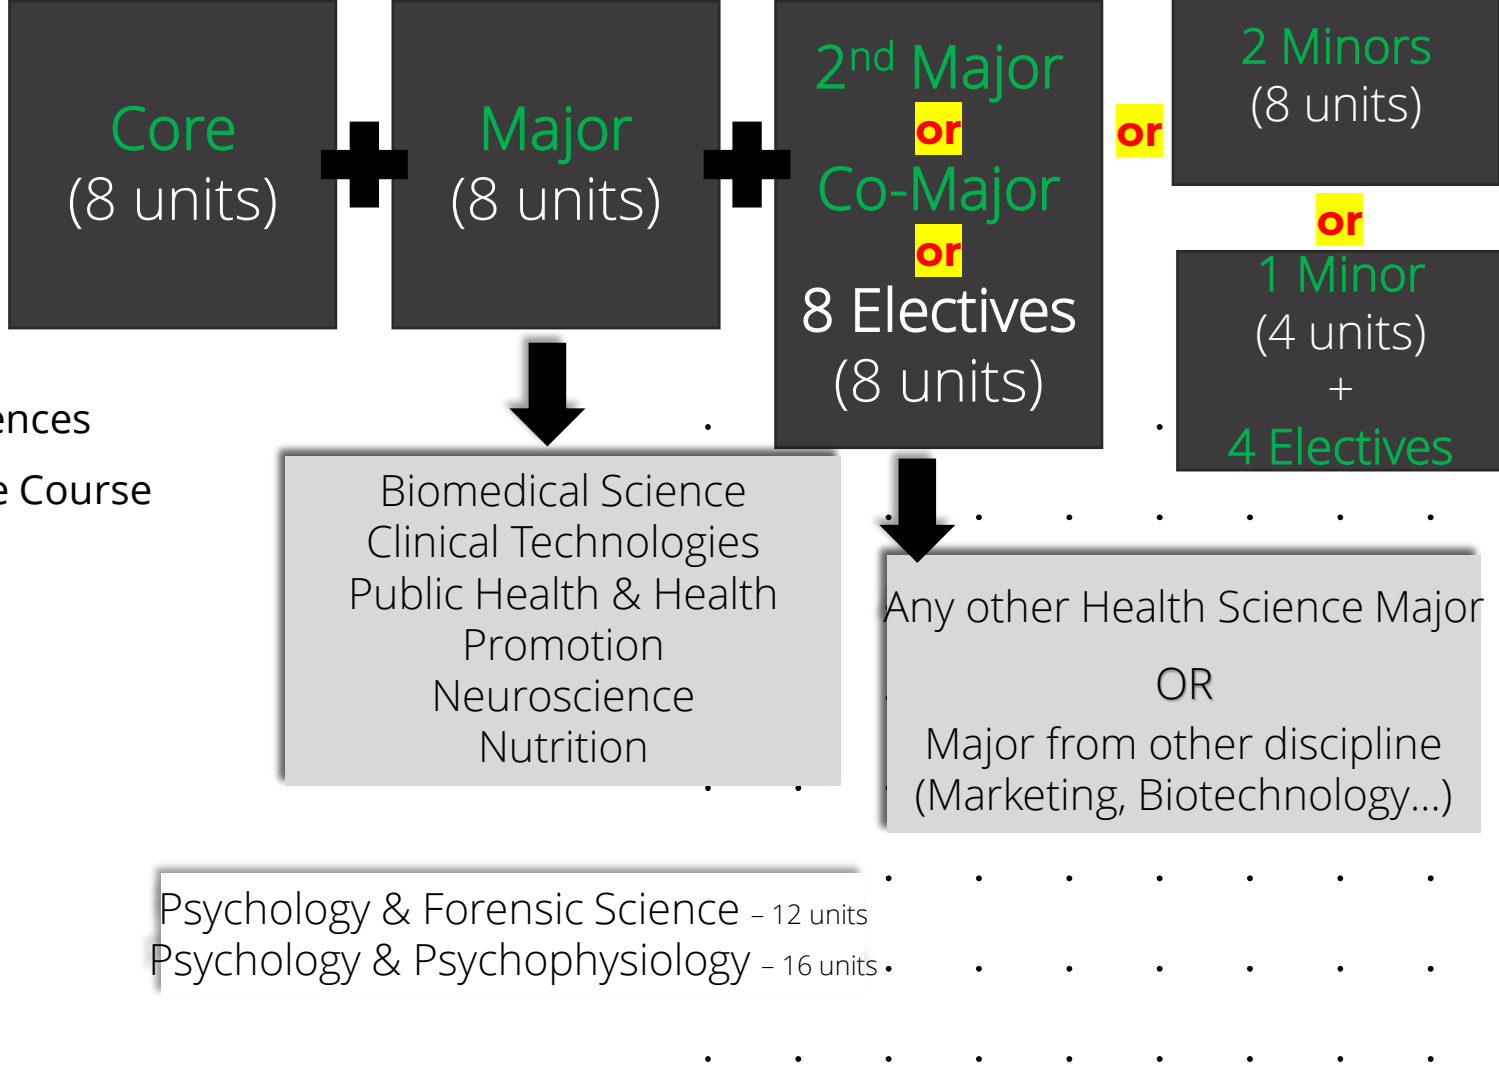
Core
(8 units)

Major
(8 units)

$2^{nd}$ Major
or
Co-Major
or
8 Electives
(8 units)

or

2 Minors
(8 units)

or

1 Minor
(4 units)
+
4 Electives

ences
e Course

Biomedical Science
Clinical Technologies
Public Health & Health Promotion
Neuroscience
Nutrition

Any other Health Science Major

OR

Major from other discipline
(Marketing, Biotechnology...)

Psychology & Forensic Science – 12 units
Psychology & Psychophysiology – 16 units